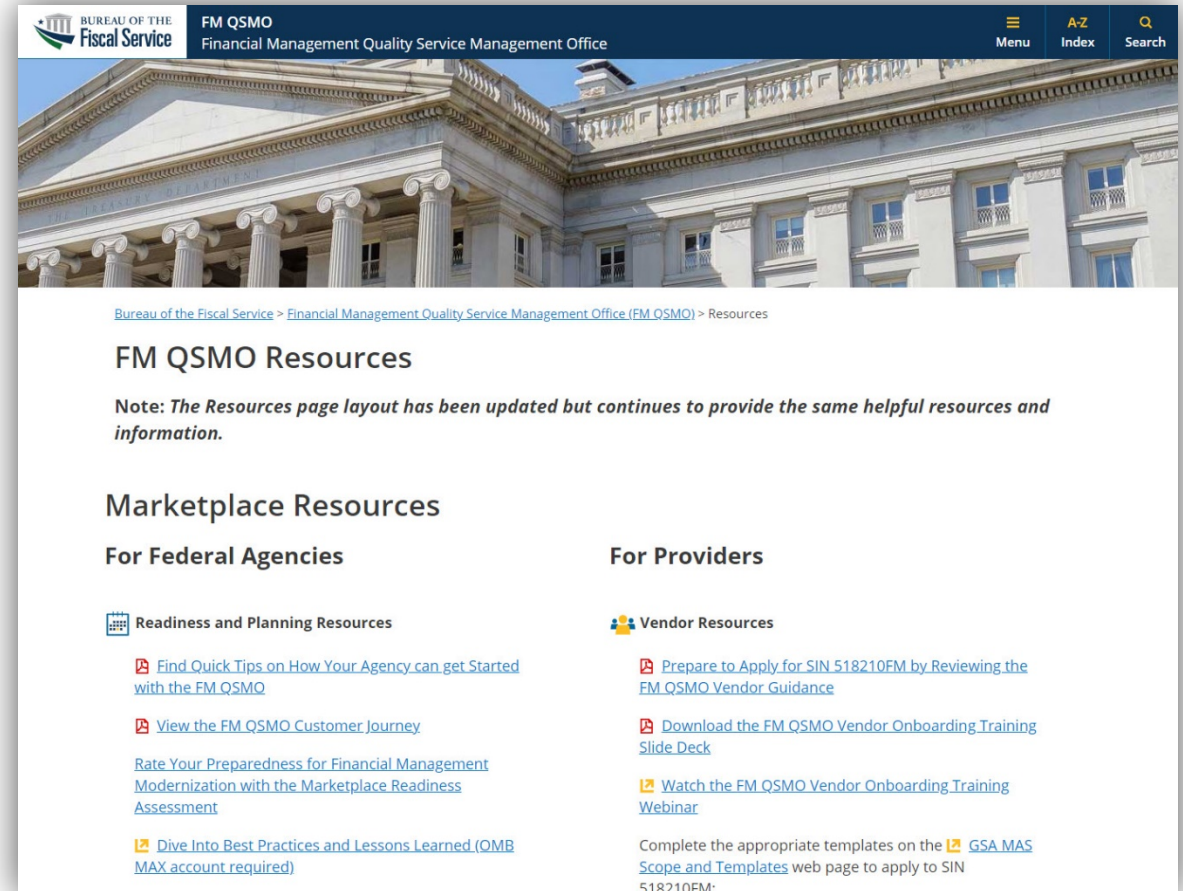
BUREAU OF THE Fiscal Service

FM QSMO
Financial Management Quality Service Management Office

Menu
A-Z Index
Search

Bureau of the Fiscal Service > Financial Management Quality Service Management Office (FM QSMO) > Resources

FM QSMO Resources

Note: The Resources page layout has been updated but continues to provide the same helpful resources and information.

Marketplace Resources

For Federal Agencies

Readiness and Planning Resources

Find Quick Tips on How Your Agency can get Started with the FM QSMO

View the FM QSMO Customer Journey

Rate Your Preparedness for Financial Management Modernization with the Marketplace Readiness Assessment

Dive Into Best Practices and Lessons Learned (OMB MAX account required)

For Providers

Vendor Resources

Prepare to Apply for SIN 518210FM by Reviewing the FM QSMO Vendor Guidance

Download the FM QSMO Vendor Onboarding Training Slide Deck

Watch the FM QSMO Vendor Onboarding Training Webinar

Complete the appropriate templates on the GSA MAS Scope and Templates web page to apply to SIN 518210FM: